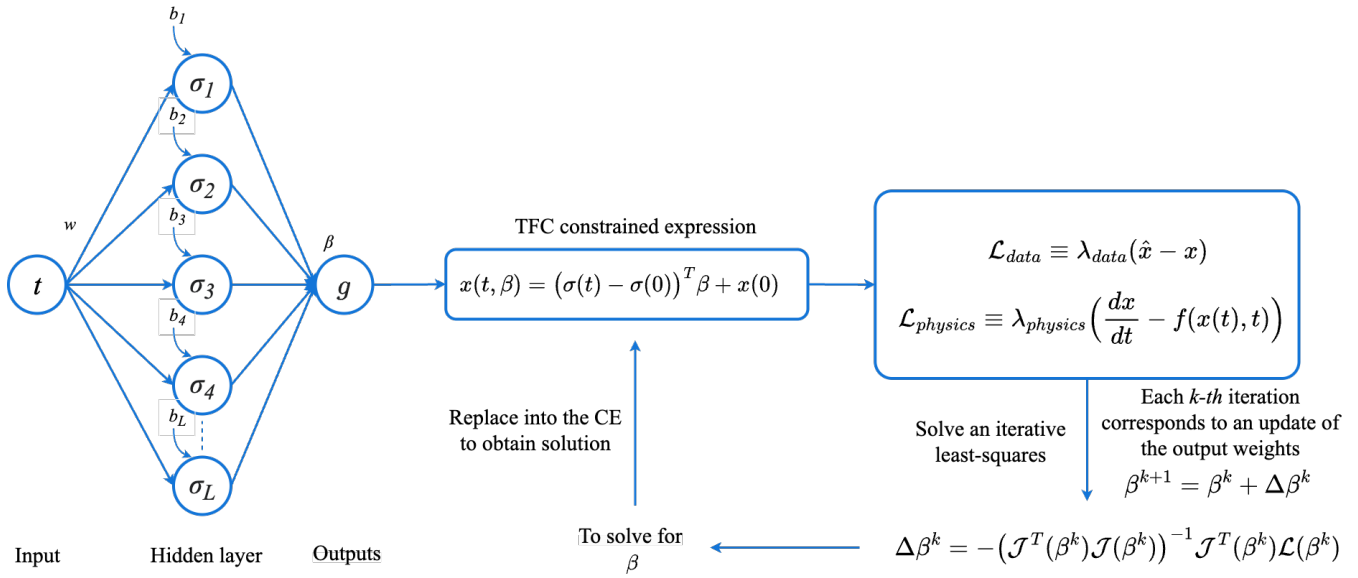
$b_1$

$\sigma_1$

$b_2$

$\sigma_2$

$b_3$

$w$

$t$

$\sigma_3$

$\beta$

$g$

$b_4$

$\sigma_4$

$b_L$

$\sigma_L$

Input

Hidden layer

Outputs

TFC constrained expression

$x(t,\beta) = \left(\sigma(t) - \sigma(0)\right)^T \beta + x(0)$

$\mathcal{L}_{data} \equiv \lambda_{data}(\hat{x} - x)$

$\mathcal{L}_{physics} \equiv \lambda_{physics}\left(\frac{dx}{dt} - f(x(t),t)\right)$

Each *k-th* iteration corresponds to an update of the output weights

$\beta^{k+1} = \beta^k + \Delta\beta^k$

Solve an iterative least-squares

Replace into the CE to obtain solution

To solve for $\beta$

$\Delta\beta^k = -\left(\mathcal{J}^T(\beta^k)\mathcal{J}(\beta^k)\right)^{-1}\mathcal{J}^T(\beta^k)\mathcal{L}(\beta^k)$